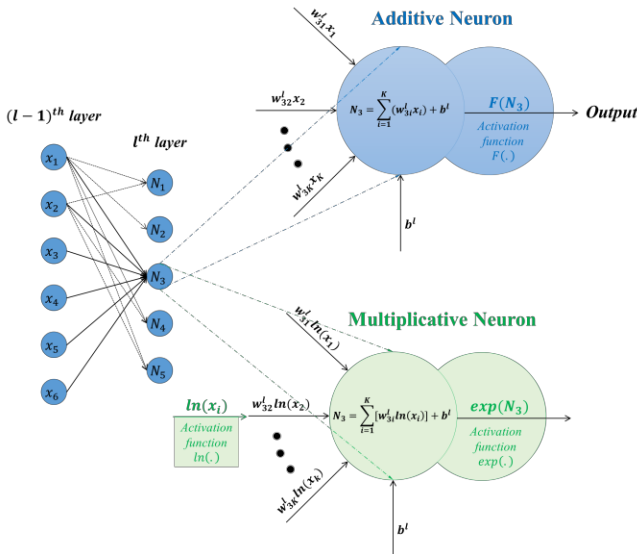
Additive Neuron

$w_{31}^{l}x_1$

$(l-1)^{th}$ layer

$l^{th}$ layer

$w_{32}^{l}x_2$

$N_3 = \sum_{i=1}^{K}(w_{3i}^{l}x_i) + b^l$

$F(N_3)$

Output

Activation function $F(.)$

$w_{3K}^{l}x_K$

$b^l$

$x_1$ $x_2$ $x_3$ $x_4$ $x_5$ $x_6$

$N_1$ $N_2$ $N_3$ $N_4$ $N_5$

Multiplicative Neuron

$w_{31}^{l}ln(x_1)$

$ln(x_i)$

Activation function $ln(.)$

$w_{32}^{l}ln(x_2)$

$N_3 = \sum_{i=1}^{K}[w_{3i}^{l}ln(x_i)] + b^l$

$exp(N_3)$

Activation function $exp(.)$

$w_{3K}^{l}ln(x_K)$

$b^l$